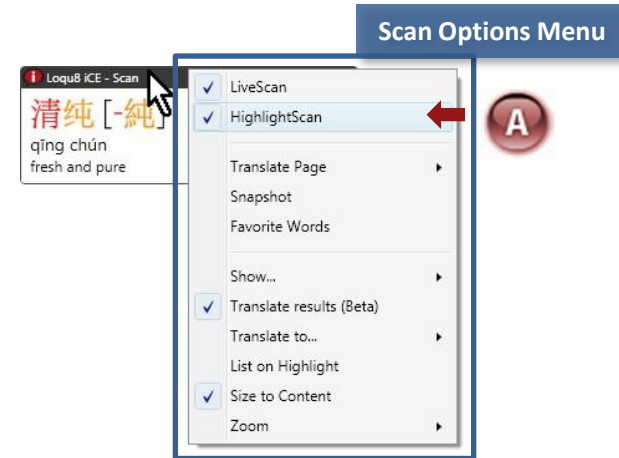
Scan Options Menu

Loqu8 iCE - Scan
清纯 [-純]
qīng chún
fresh and pure

✓ LiveScan
✓ HighlightScan
Translate Page
Snapshot
Favorite Words
Show...
✓ Translate results (Beta)
Translate to...
List on Highlight
✓ Size to Content
Zoom

A